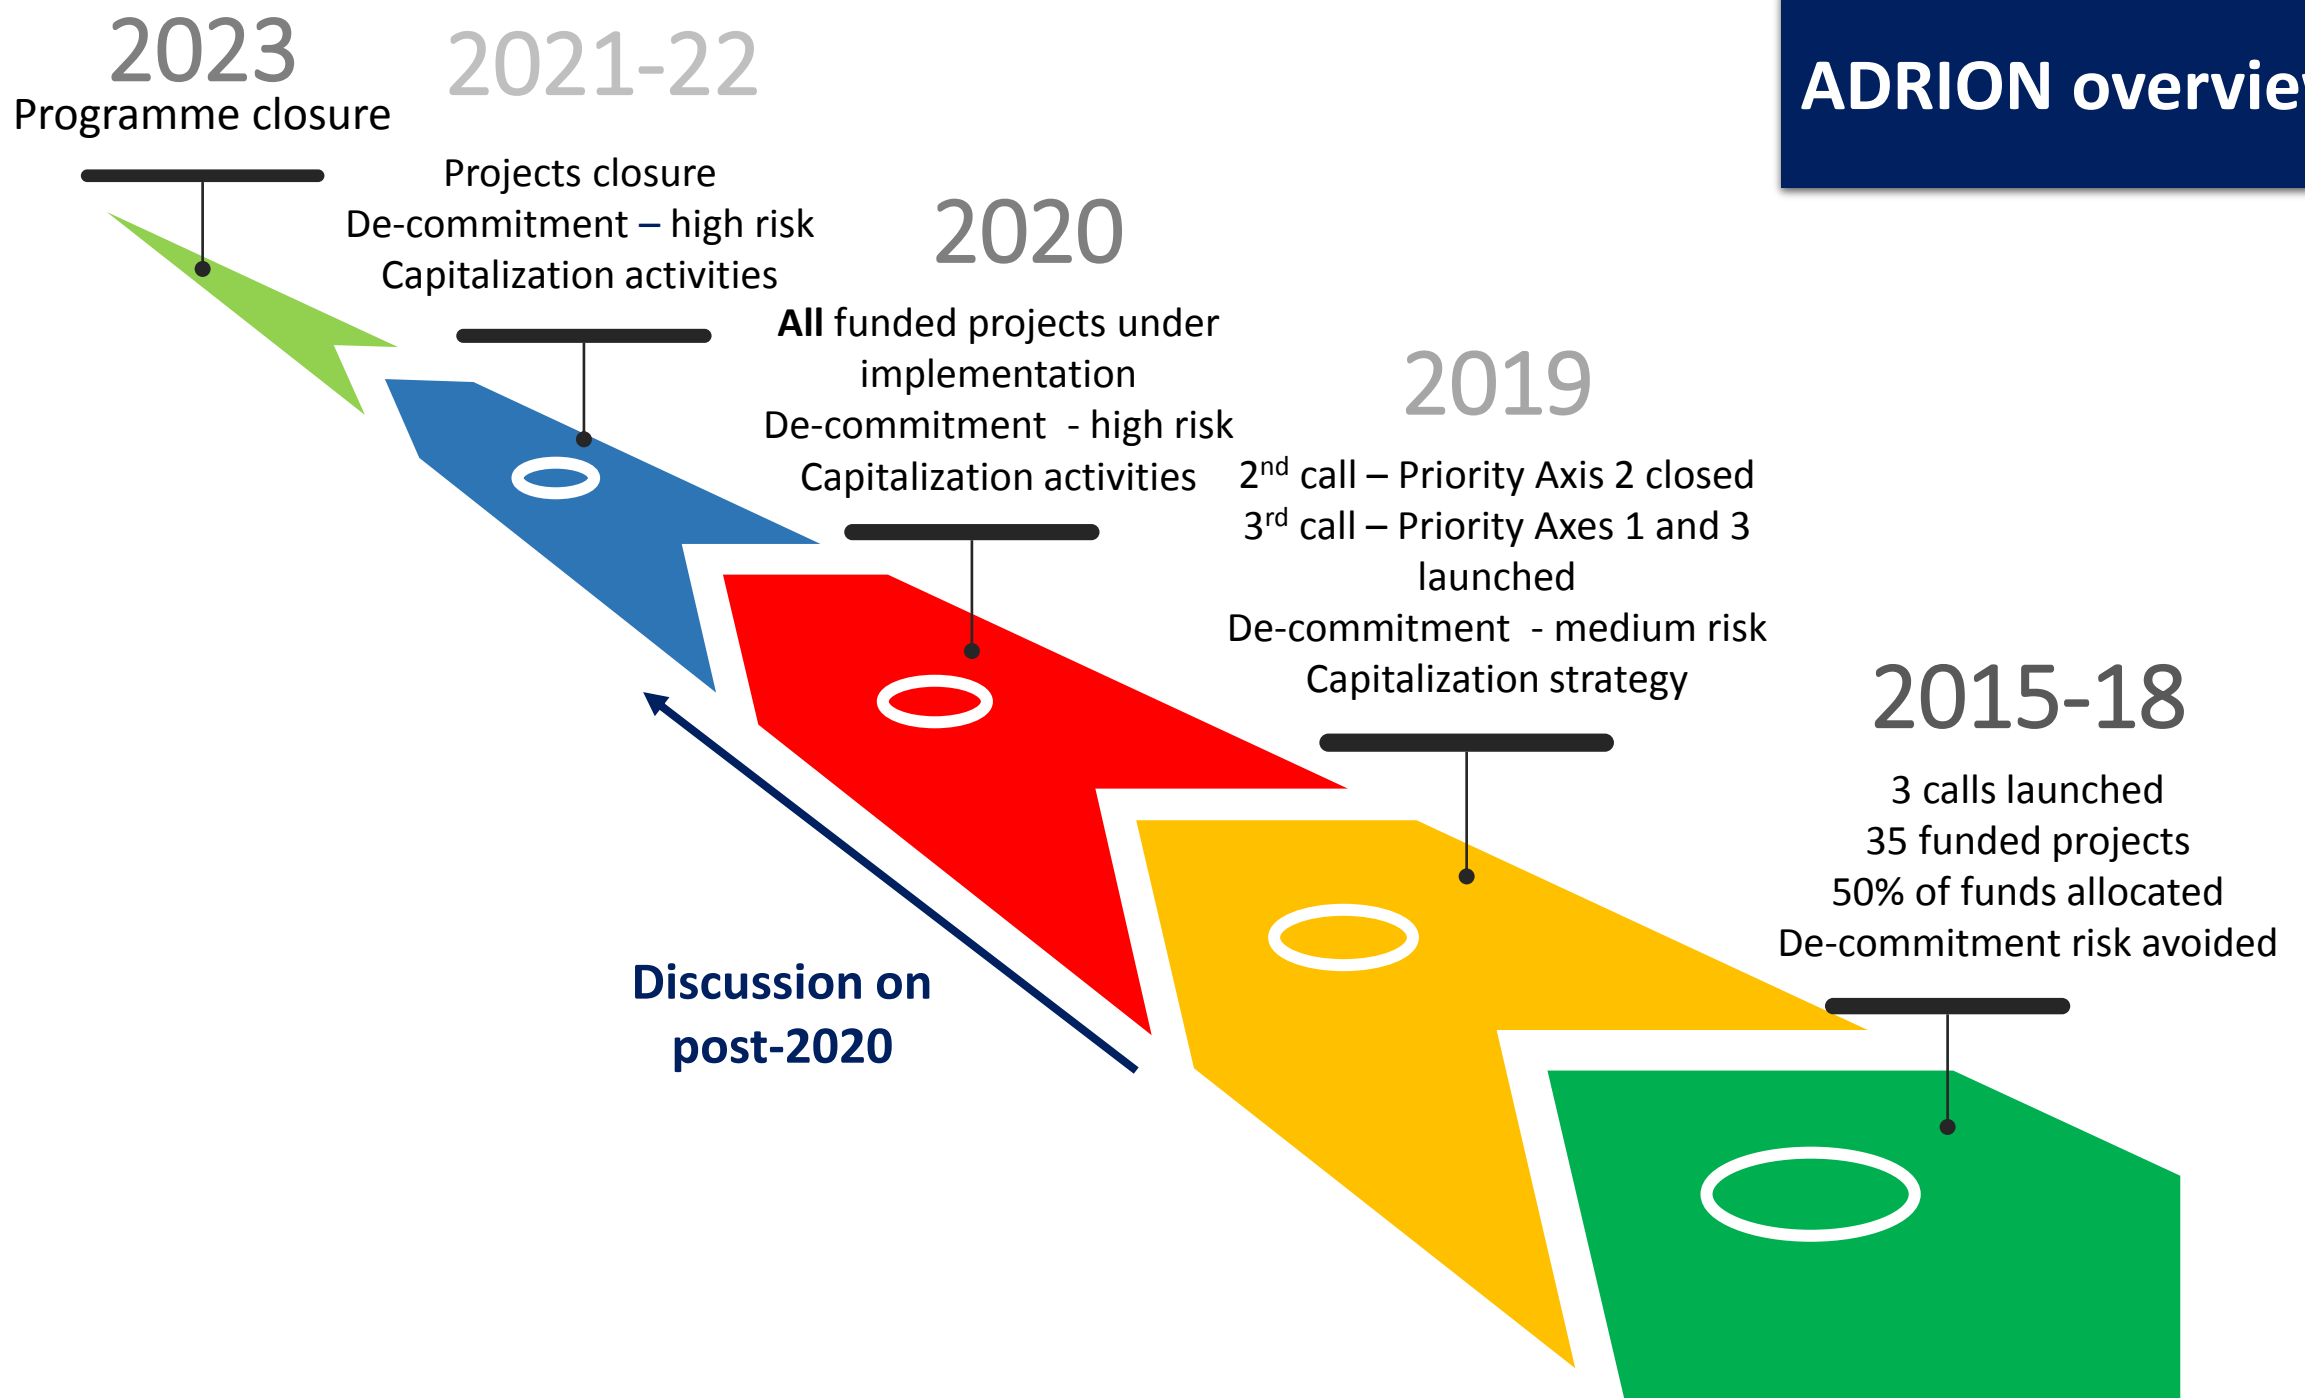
ADRION overvie

2023
Programme closure

2021-22
Projects closure
De-commitment – high risk
Capitalization activities

2020
All funded projects under implementation
De-commitment - high risk
Capitalization activities

2019
2$^{nd}$ call – Priority Axis 2 closed
3$^{rd}$ call – Priority Axes 1 and 3 launched
De-commitment - medium risk
Capitalization strategy

2015-18
3 calls launched
35 funded projects
50% of funds allocated
De-commitment risk avoided

Discussion on post-2020